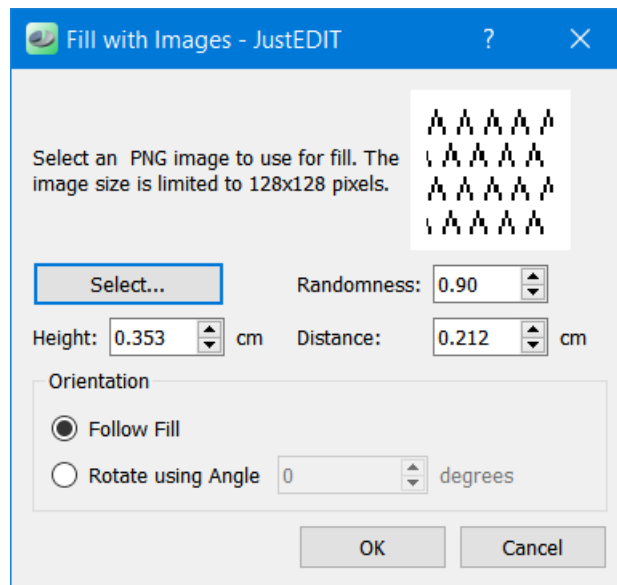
Fill with Images - JustEDIT

?

Select an  PNG image to use for fill. The image size is limited to 128x128 pixels.

Select...

Randomness: 0.90

Height: 0.353 cm

Distance: 0.212 cm

Orientation

Follow Fill

Rotate using Angle 0 degrees

OK

Cancel